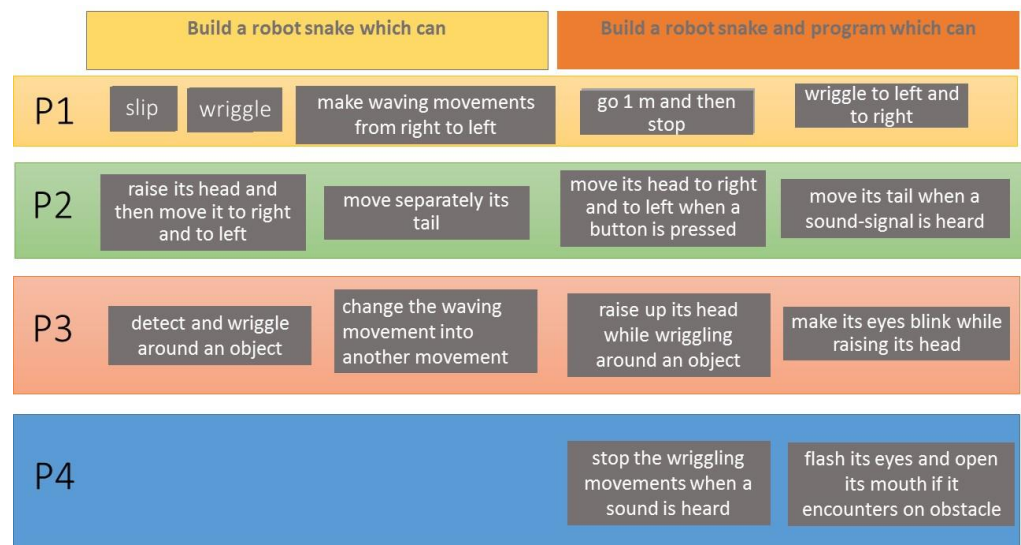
Build a robot snake which can

Build a robot snake and program which can

P1

slip

wriggle

make waving movements from right to left

go 1 m and then stop

wriggle to left and to right

P2

raise its head and then move it to right and to left

move separately its tail

move its head to right and to left when a button is pressed

move its tail when a sound-signal is heard

P3

detect and wriggle around an object

change the waving movement into another movement

raise up its head while wriggling around an object

make its eyes blink while raising its head

P4

stop the wriggling movements when a sound is heard

flash its eyes and open its mouth if it encounters on obstacle